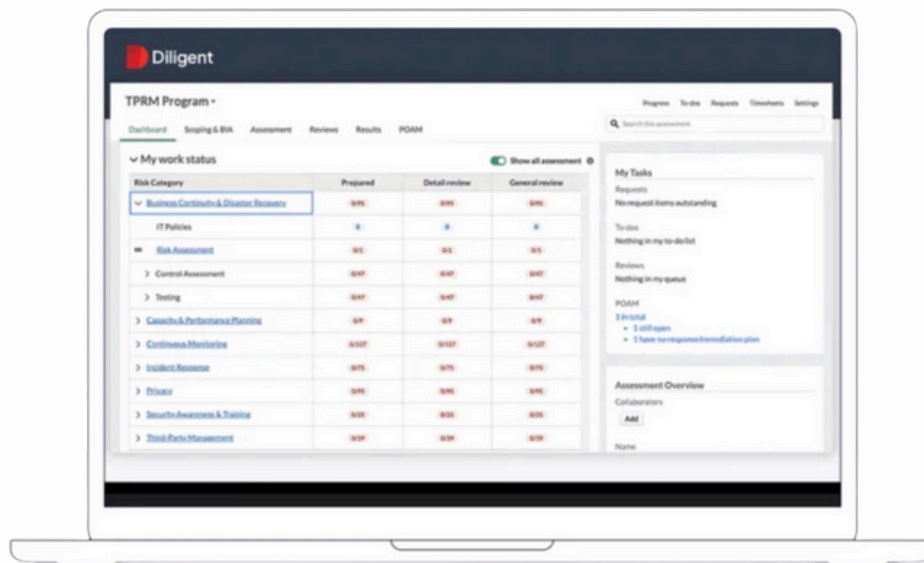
Diligent

TPRM Program

Progress To-dos Requests Timesheets Settings

Dashboard Scoping & BIA Assessment Reviews Results POAM

Search this assessment

My work status

Show all assessment

| Risk Category | Prepared | Detail review | General review |
|---|---|---|---|
| Business Continuity & Disaster Recovery | 0/95 | 0/95 | 0/95 |
| IT Policies | 0 | 0 | 0 |
| Risk Assessment | 0/1 | 0/1 | 0/1 |
| Control Assessment | 0/47 | 0/47 | 0/47 |
| Testing | 0/47 | 0/47 | 0/47 |
| Capacity & Performance Planning | 0/9 | 0/9 | 0/9 |
| Continuous Monitoring | 0/127 | 0/127 | 0/127 |
| Incident Response | 0/75 | 0/75 | 0/75 |
| Privacy | 0/95 | 0/95 | 0/95 |
| Security Awareness & Training | 0/35 | 0/35 | 0/35 |
| Third-Party Management | 0/39 | 0/39 | 0/39 |

My Tasks

Requests
No request items outstanding

To-dos
Nothing in my to-do list

Reviews
Nothing in my queue

POAM
1 in total
• 1 still open
• 1 have no response/remediation plan

Assessment Overview

Collaborators

Add

Name